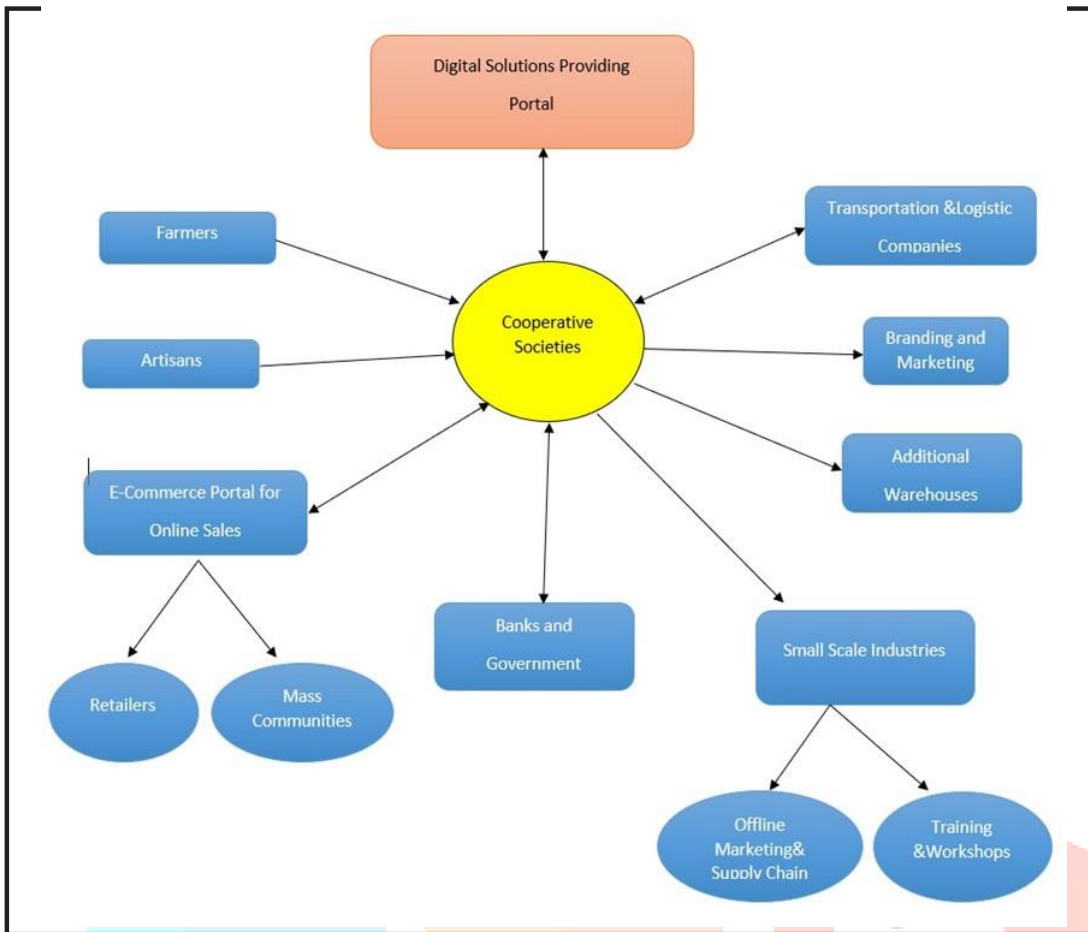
Digital Solutions Providing Portal

Farmers

Transportation &Logistic Companies

Cooperative Societies

Artisans

Branding and Marketing

Additional Warehouses

E-Commerce Portal for Online Sales

Banks and Government

Small Scale Industries

Retailers

Mass Communities

Offline Marketing& Supply Chain

Training &Workshops